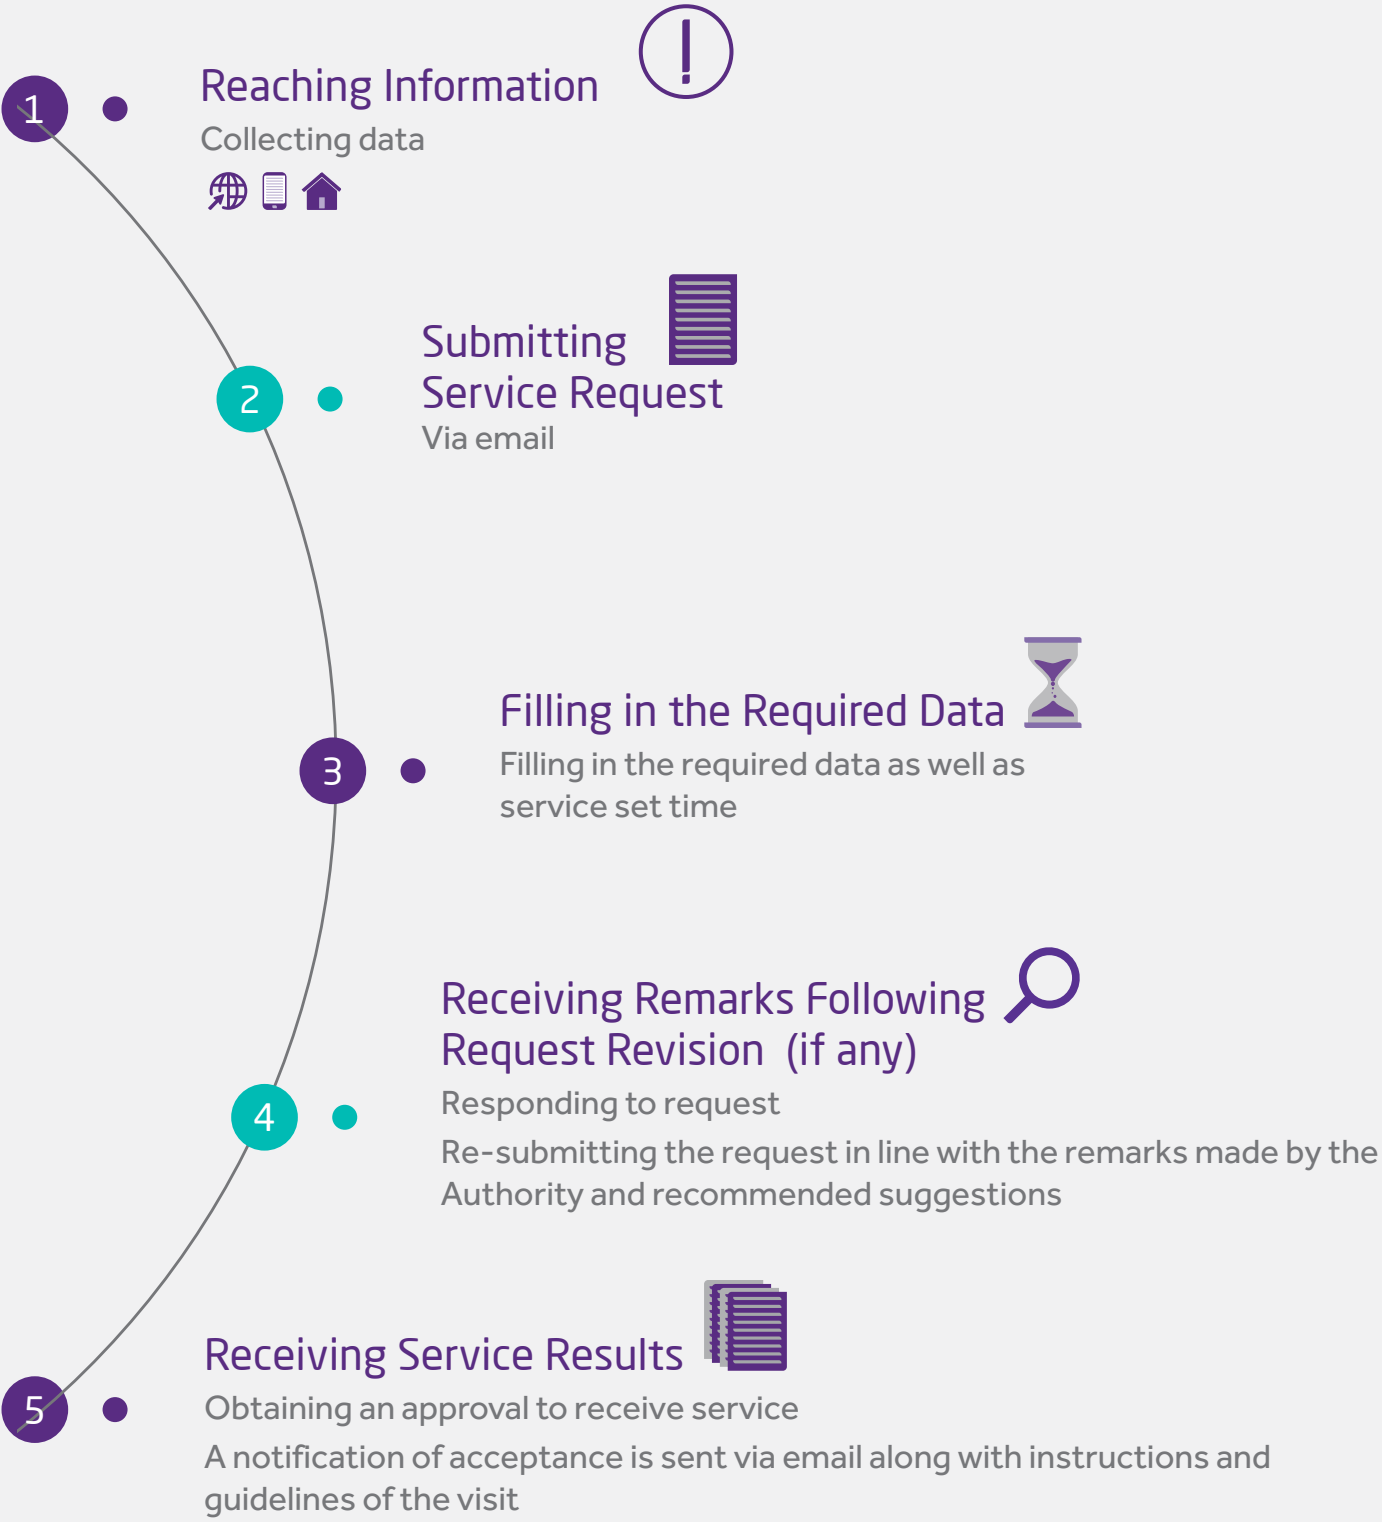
1

Reaching Information

Collecting data

2

Submitting Service Request

Via email

3

Filling in the Required Data

Filling in the required data as well as service set time

4

Receiving Remarks Following Request Revision (if any)

Responding to request

Re-submitting the request in line with the remarks made by the Authority and recommended suggestions

5

Receiving Service Results

Obtaining an approval to receive service

A notification of acceptance is sent via email along with instructions and guidelines of the visit